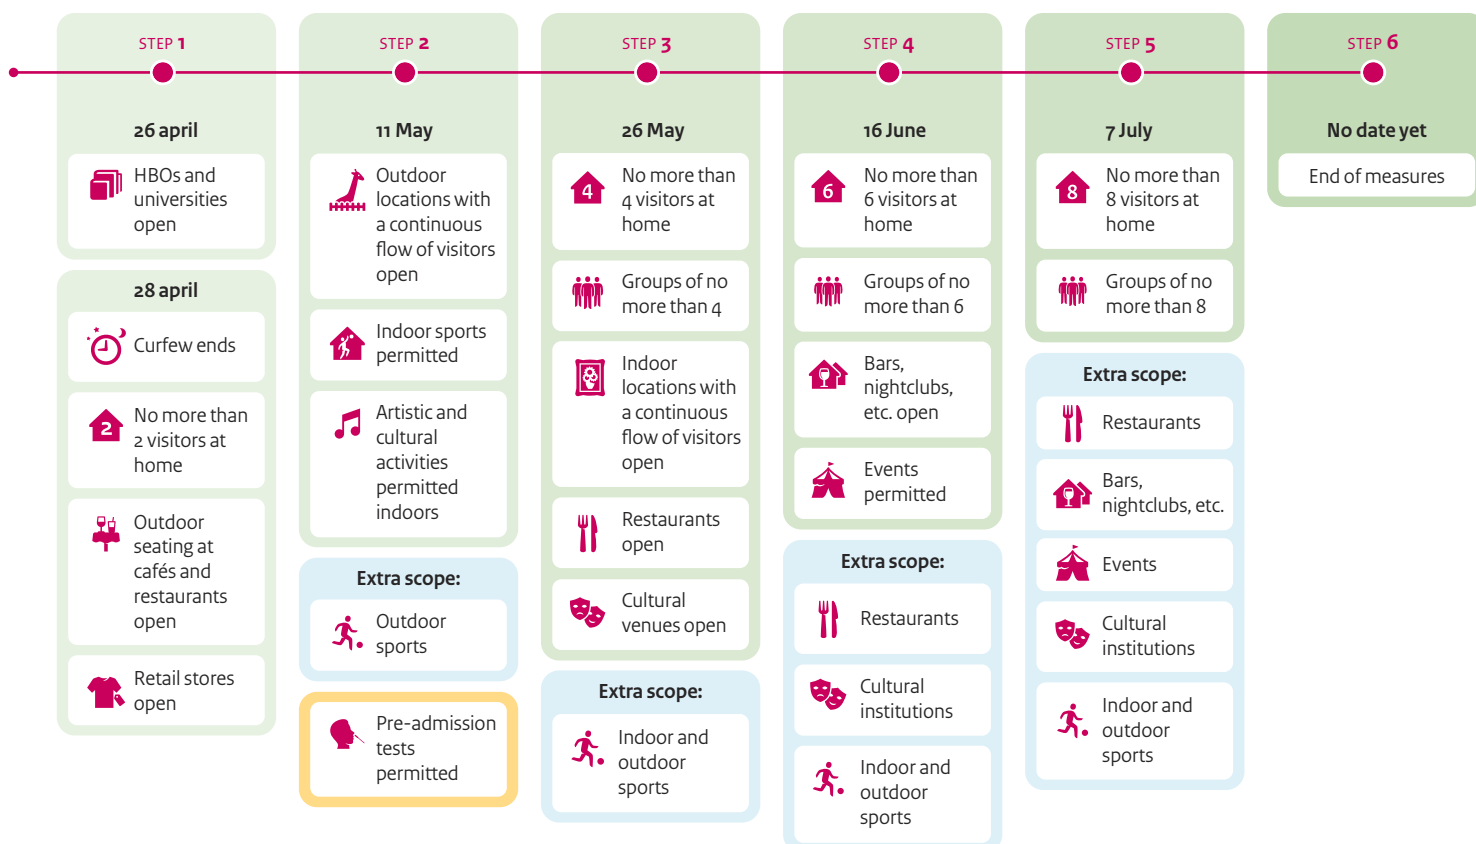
STEP 1

26 april

HBOs and universities open

28 april

Curfew ends

2 No more than 2 visitors at home

Outdoor seating at cafés and restaurants open

Retail stores open

STEP 2

11 May

Outdoor locations with a continuous flow of visitors open

Indoor sports permitted

Artistic and cultural activities permitted indoors

Extra scope:

Outdoor sports

Pre-admission tests permitted

STEP 3

26 May

4 No more than 4 visitors at home

Groups of no more than 4

Indoor locations with a continuous flow of visitors open

Restaurants open

Cultural venues open

Extra scope:

Indoor and outdoor sports

STEP 4

16 June

6 No more than 6 visitors at home

Groups of no more than 6

Bars, nightclubs, etc. open

Events permitted

Extra scope:

Restaurants

Cultural institutions

Indoor and outdoor sports

STEP 5

7 July

8 No more than 8 visitors at home

Groups of no more than 8

Extra scope:

Restaurants

Bars, nightclubs, etc.

Events

Cultural institutions

Indoor and outdoor sports

STEP 6

No date yet

End of measures